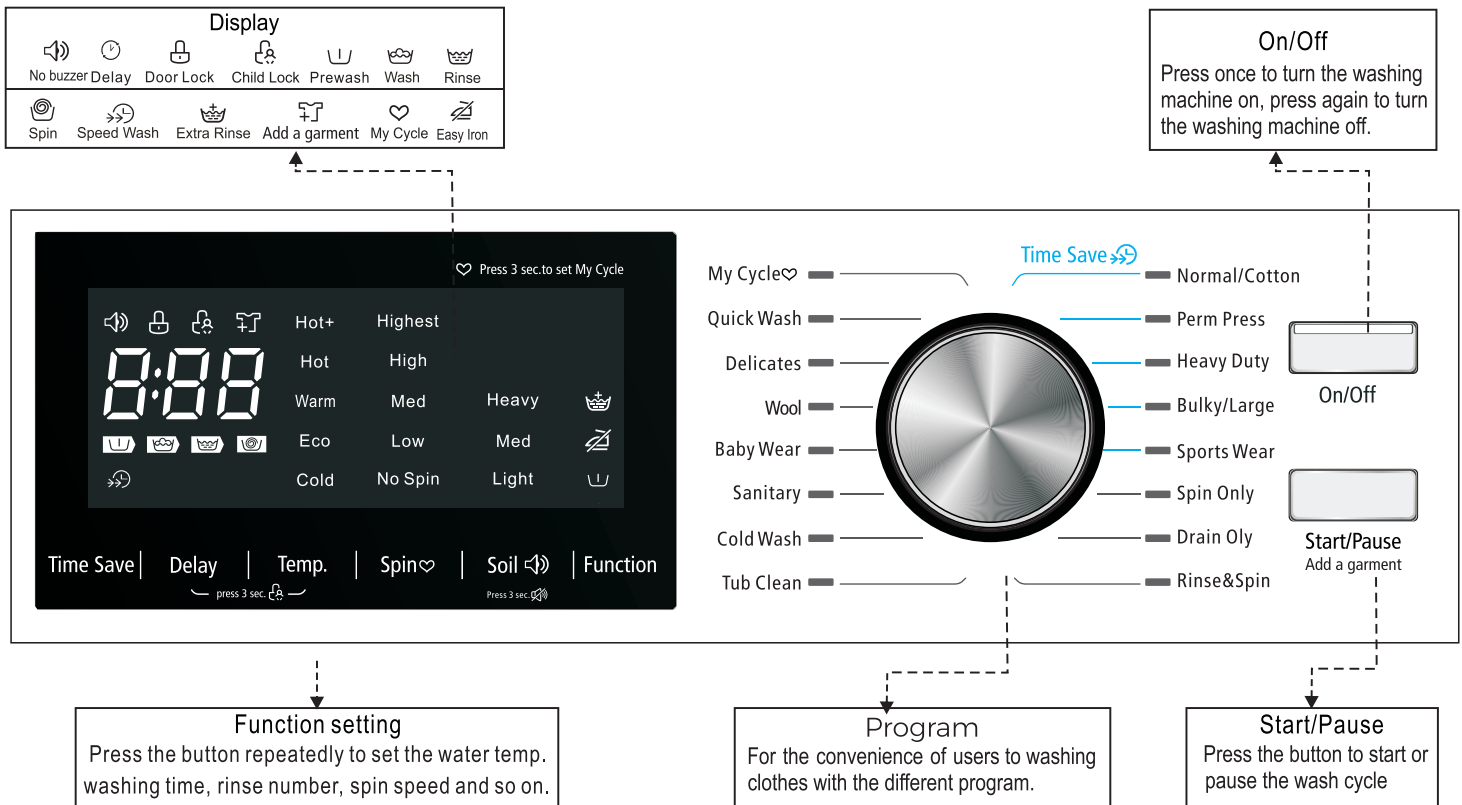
Display

No buzzer Delay Door Lock Child Lock Prewash Wash Rinse

Spin Speed Wash Extra Rinse Add a garment My Cycle Easy Iron

On/Off
Press once to turn the washing machine on, press again to turn the washing machine off.

Press 3 sec.to set My Cycle

8:88

Hot+ Highest
Hot High
Warm Med Heavy
Eco Low Med
Cold No Spin Light

Time Save | Delay | Temp. | Spin | Soil | Function

press 3 sec.

Press 3 sec.

My Cycle
Quick Wash
Delicates
Wool
Baby Wear
Sanitary
Cold Wash
Tub Clean

Time Save
Normal/Cotton
Perm Press
Heavy Duty
Bulky/Large
Sports Wear
Spin Only
Drain Oly
Rinse&Spin

On/Off

Start/Pause
Add a garment

Function setting
Press the button repeatedly to set the water temp. washing time, rinse number, spin speed and so on.

Program
For the convenience of users to washing clothes with the different program.

Start/Pause
Press the button to start or pause the wash cycle